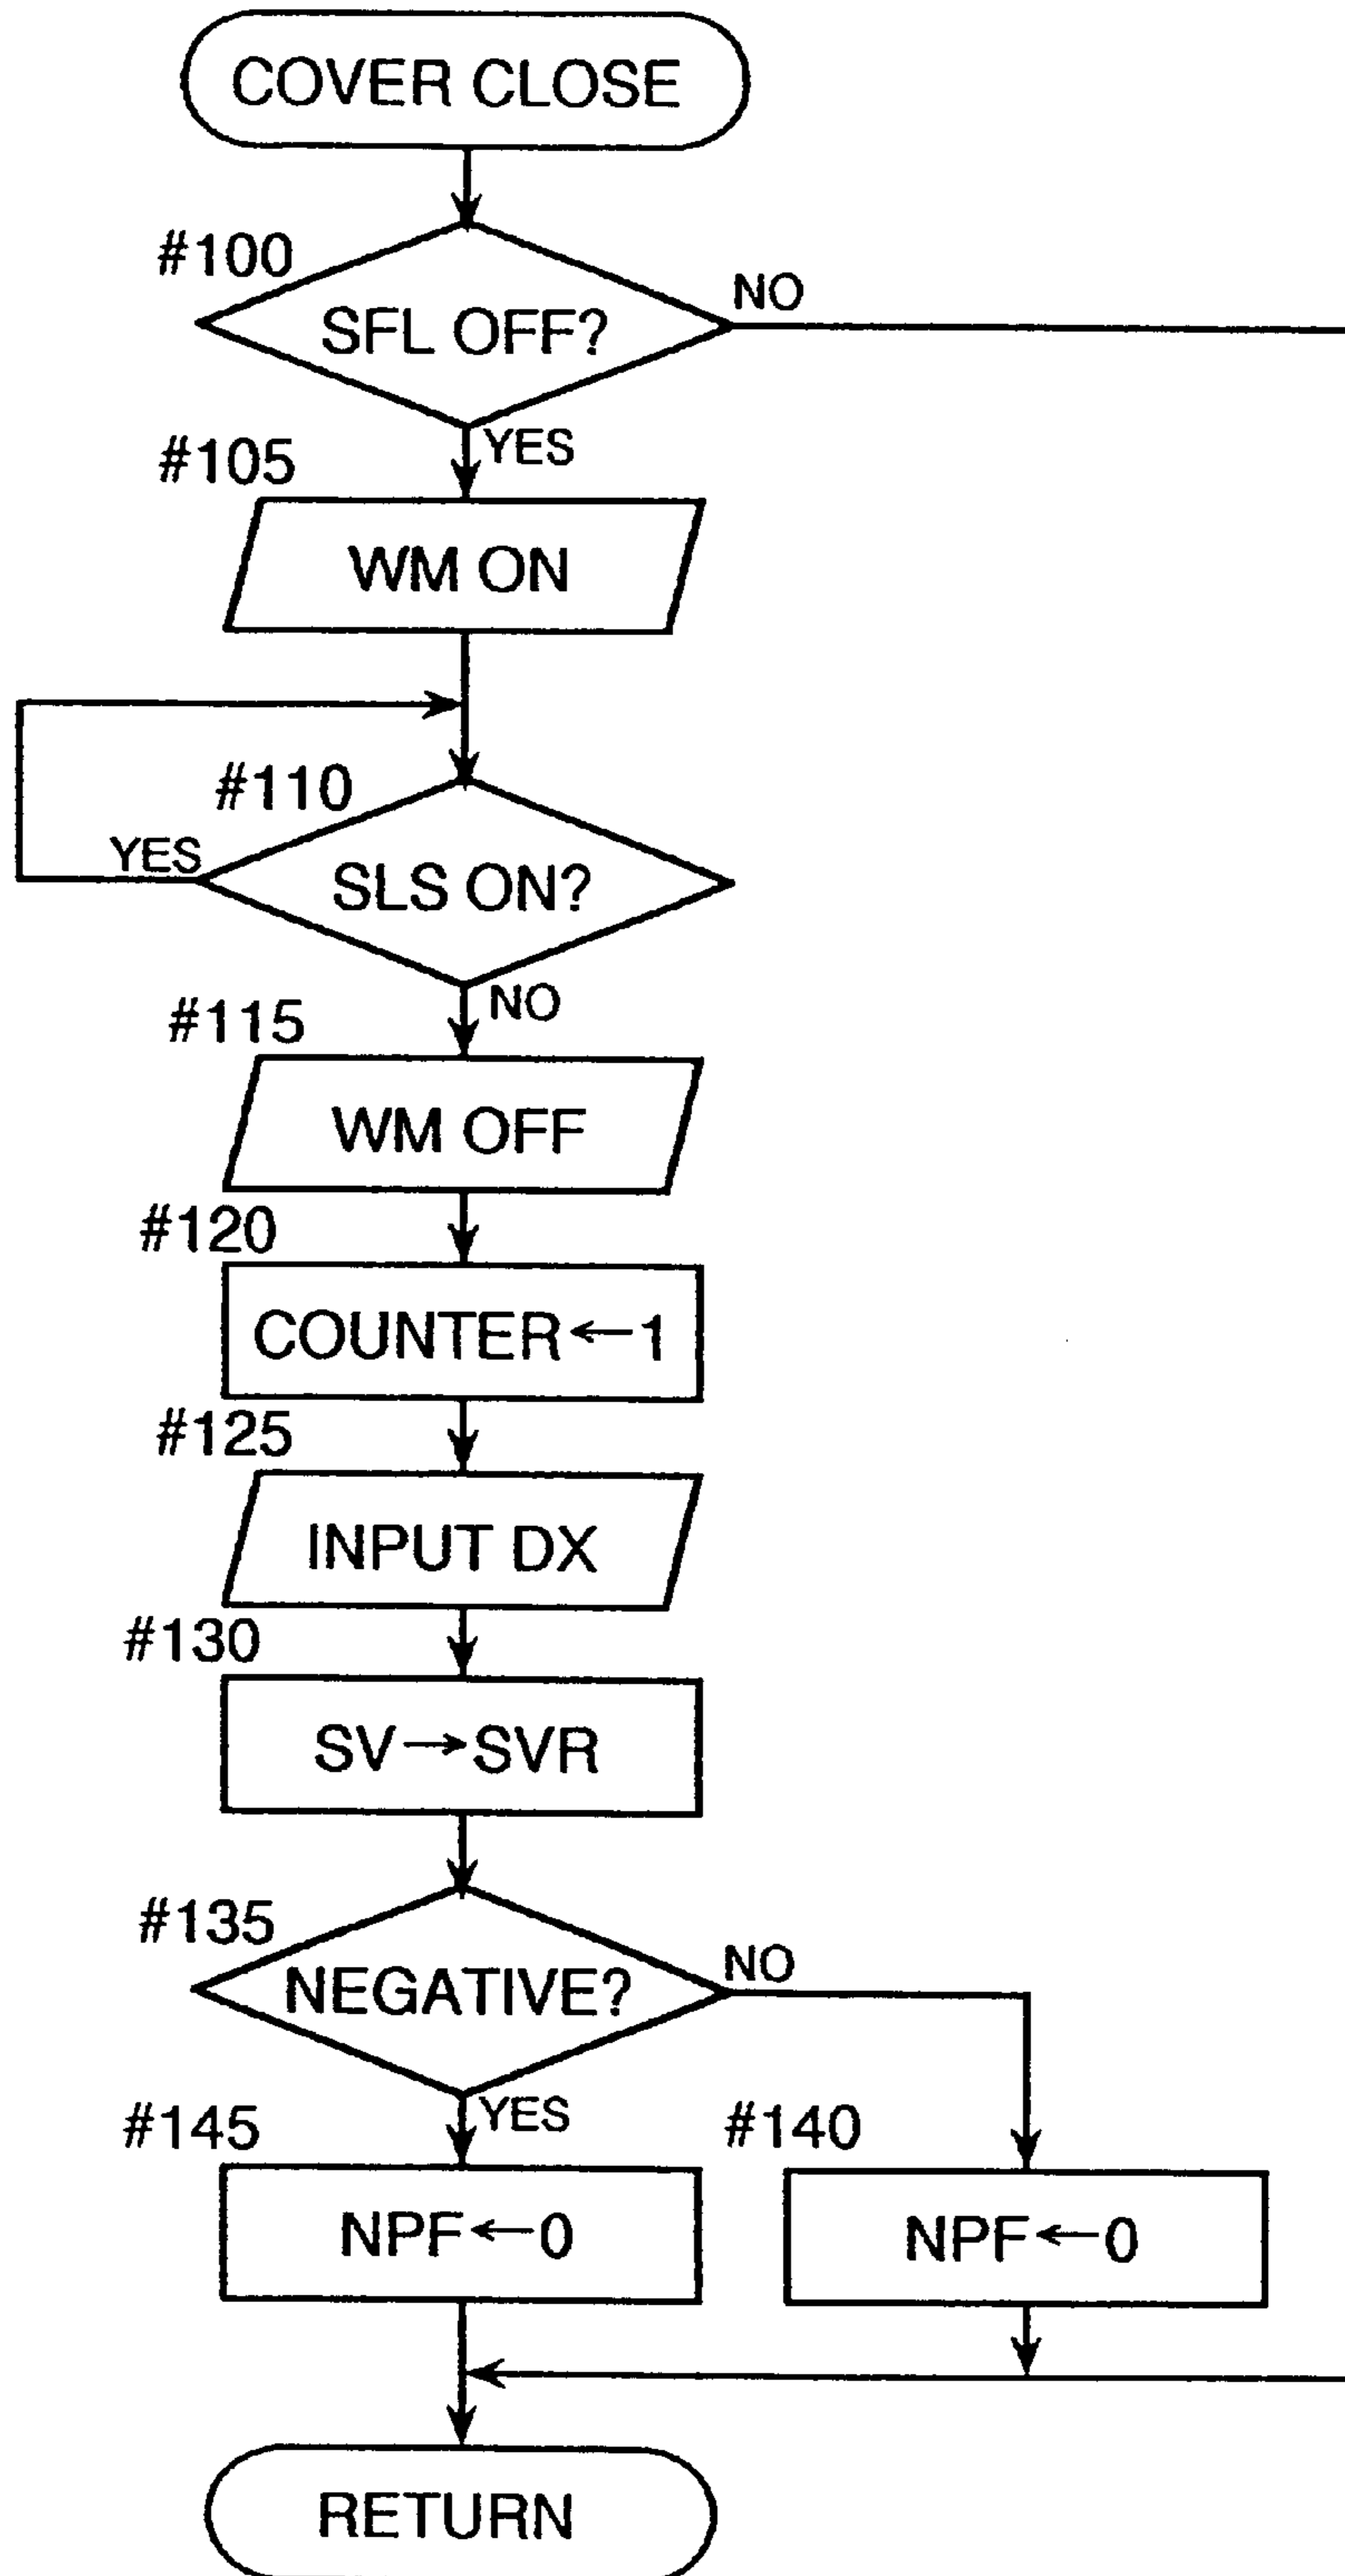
COVER CLOSE

#100
SFL OFF?
NO
YES

#105
WM ON

#110
SLS ON?
YES
NO

#115
WM OFF

#120
COUNTER $\leftarrow$ 1

#125
INPUT DX

#130
SV $\rightarrow$ SVR

#135
NEGATIVE?
NO
YES

#145
NPF $\leftarrow$ 0

#140
NPF $\leftarrow$ 0

RETURN